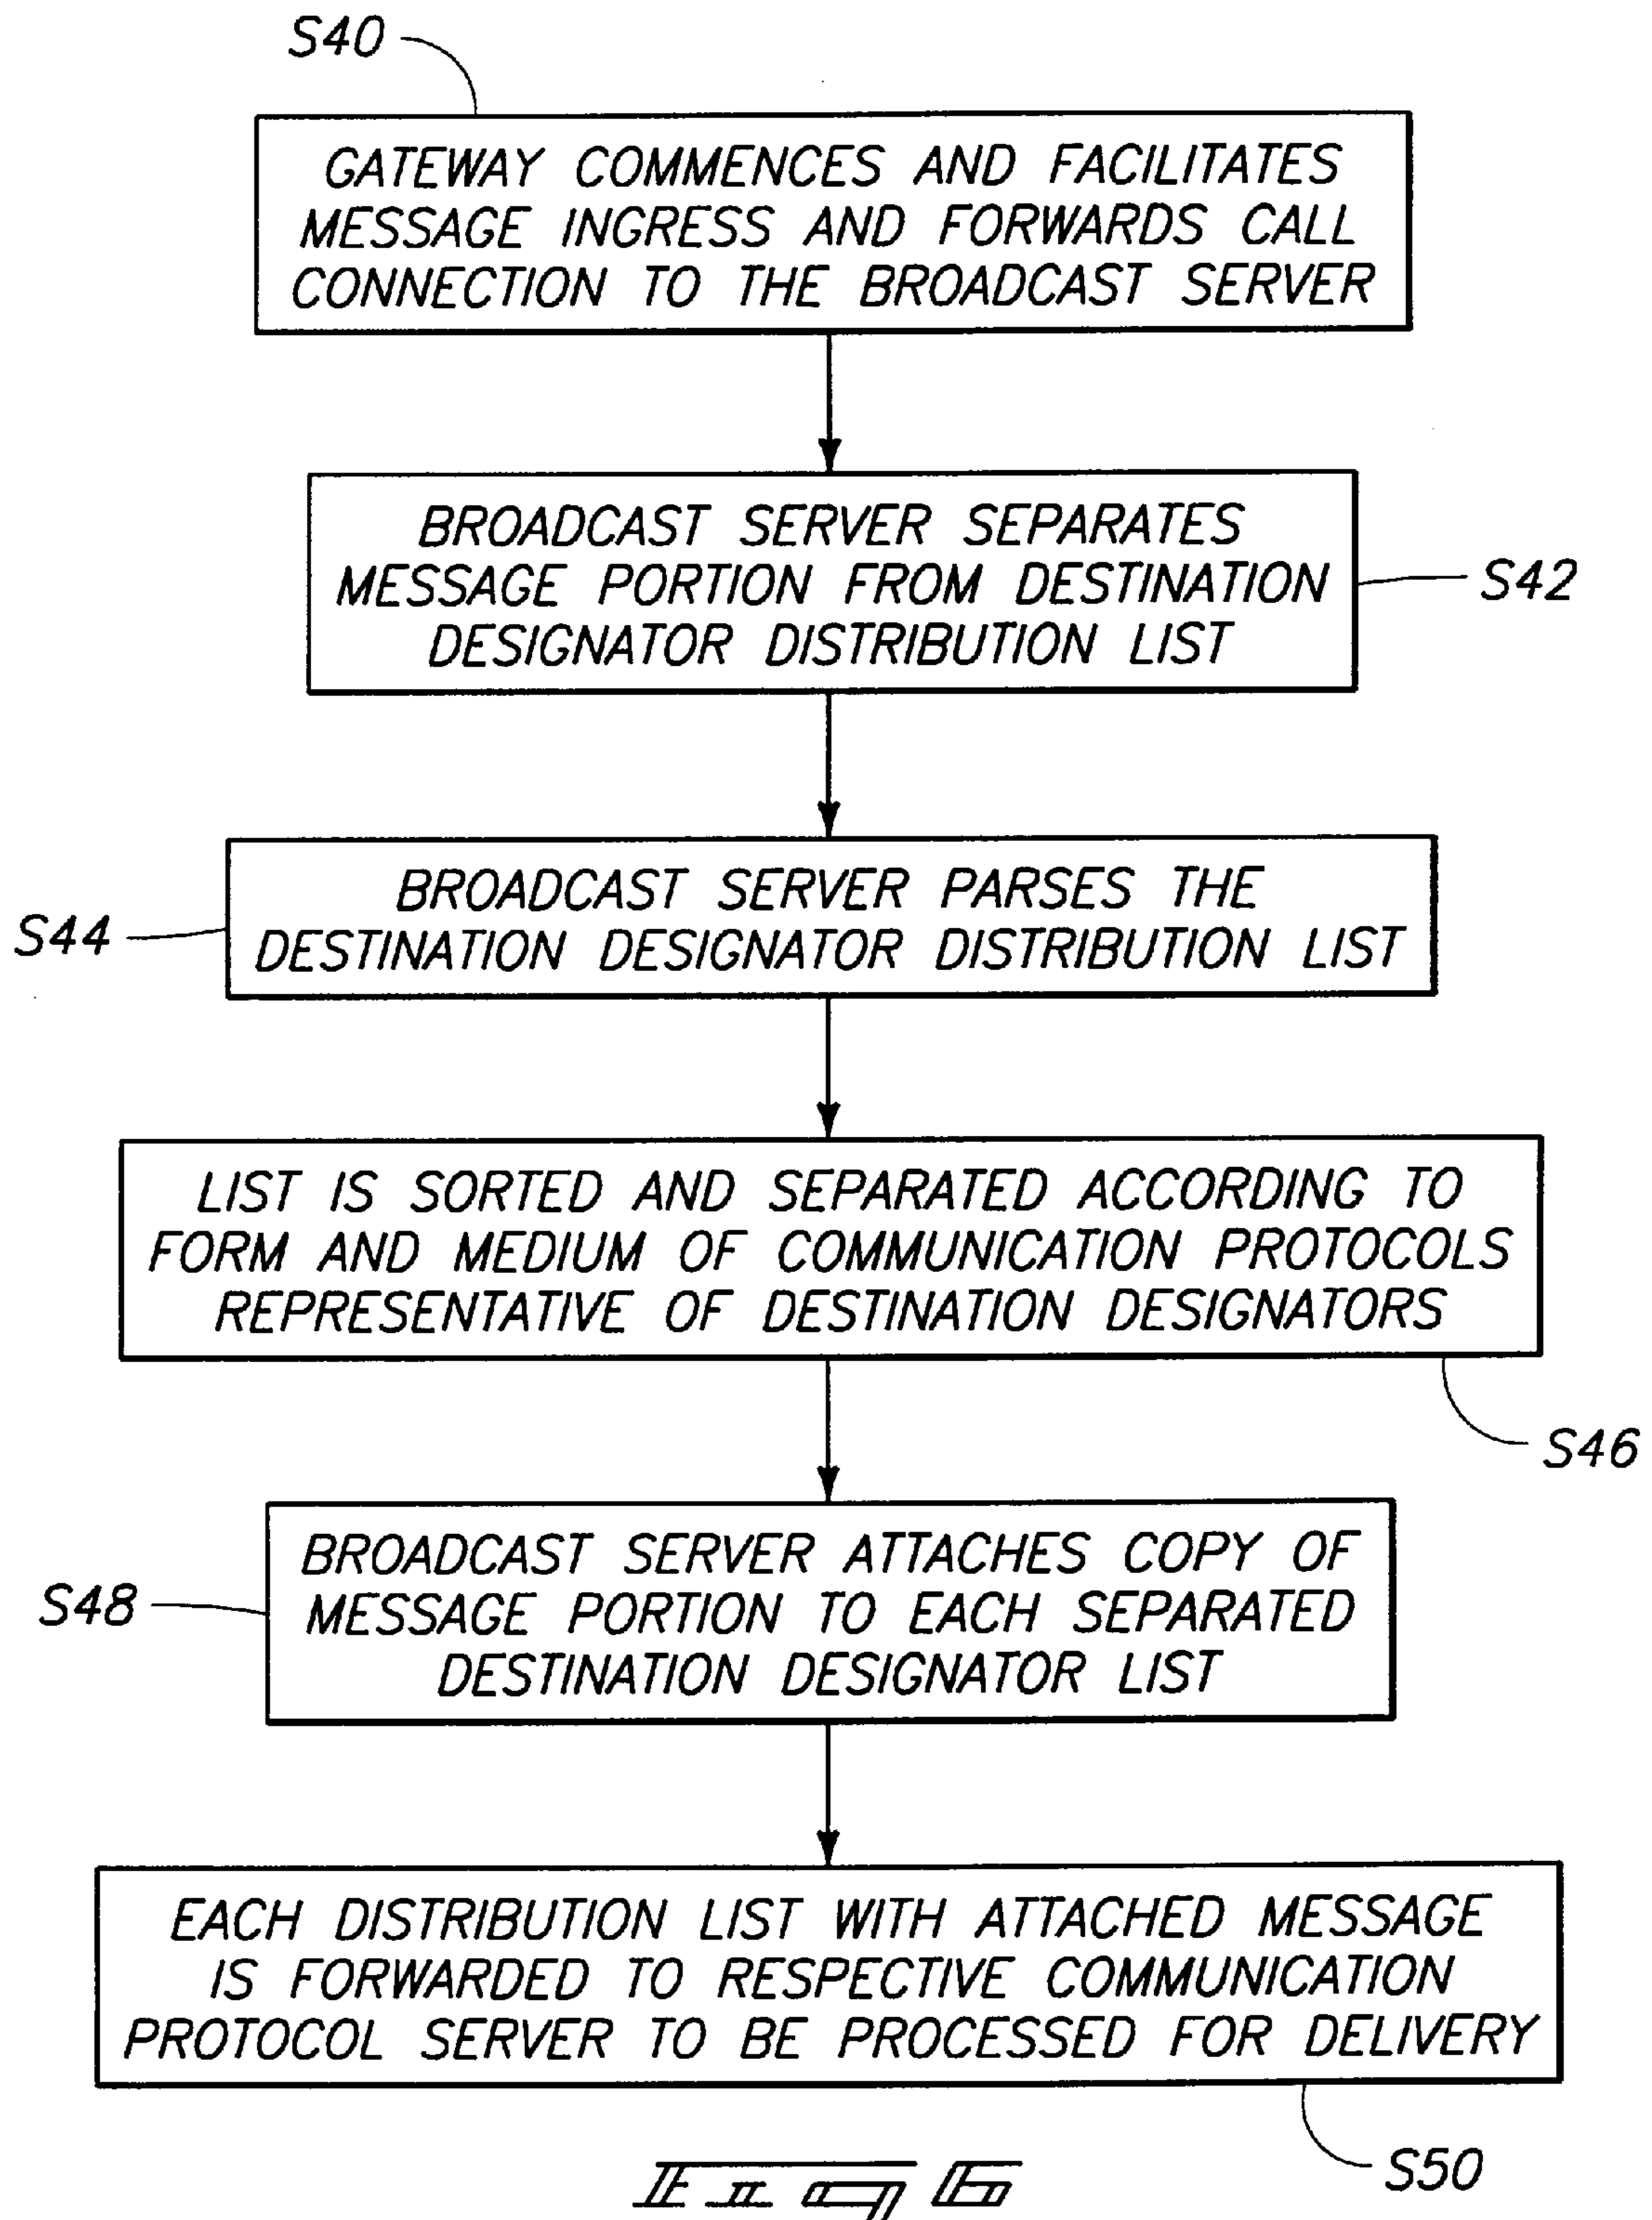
S40

GATEWAY COMMENCES AND FACILITATES MESSAGE INGRESS AND FORWARDS CALL CONNECTION TO THE BROADCAST SERVER

BROADCAST SERVER SEPARATES MESSAGE PORTION FROM DESTINATION DESIGNATOR DISTRIBUTION LIST

S42

S44

BROADCAST SERVER PARSES THE DESTINATION DESIGNATOR DISTRIBUTION LIST

LIST IS SORTED AND SEPARATED ACCORDING TO FORM AND MEDIUM OF COMMUNICATION PROTOCOLS REPRESENTATIVE OF DESTINATION DESIGNATORS

S46

S48

BROADCAST SERVER ATTACHES COPY OF MESSAGE PORTION TO EACH SEPARATED DESTINATION DESIGNATOR LIST

EACH DISTRIBUTION LIST WITH ATTACHED MESSAGE IS FORWARDED TO RESPECTIVE COMMUNICATION PROTOCOL SERVER TO BE PROCESSED FOR DELIVERY

S50

Fig 6